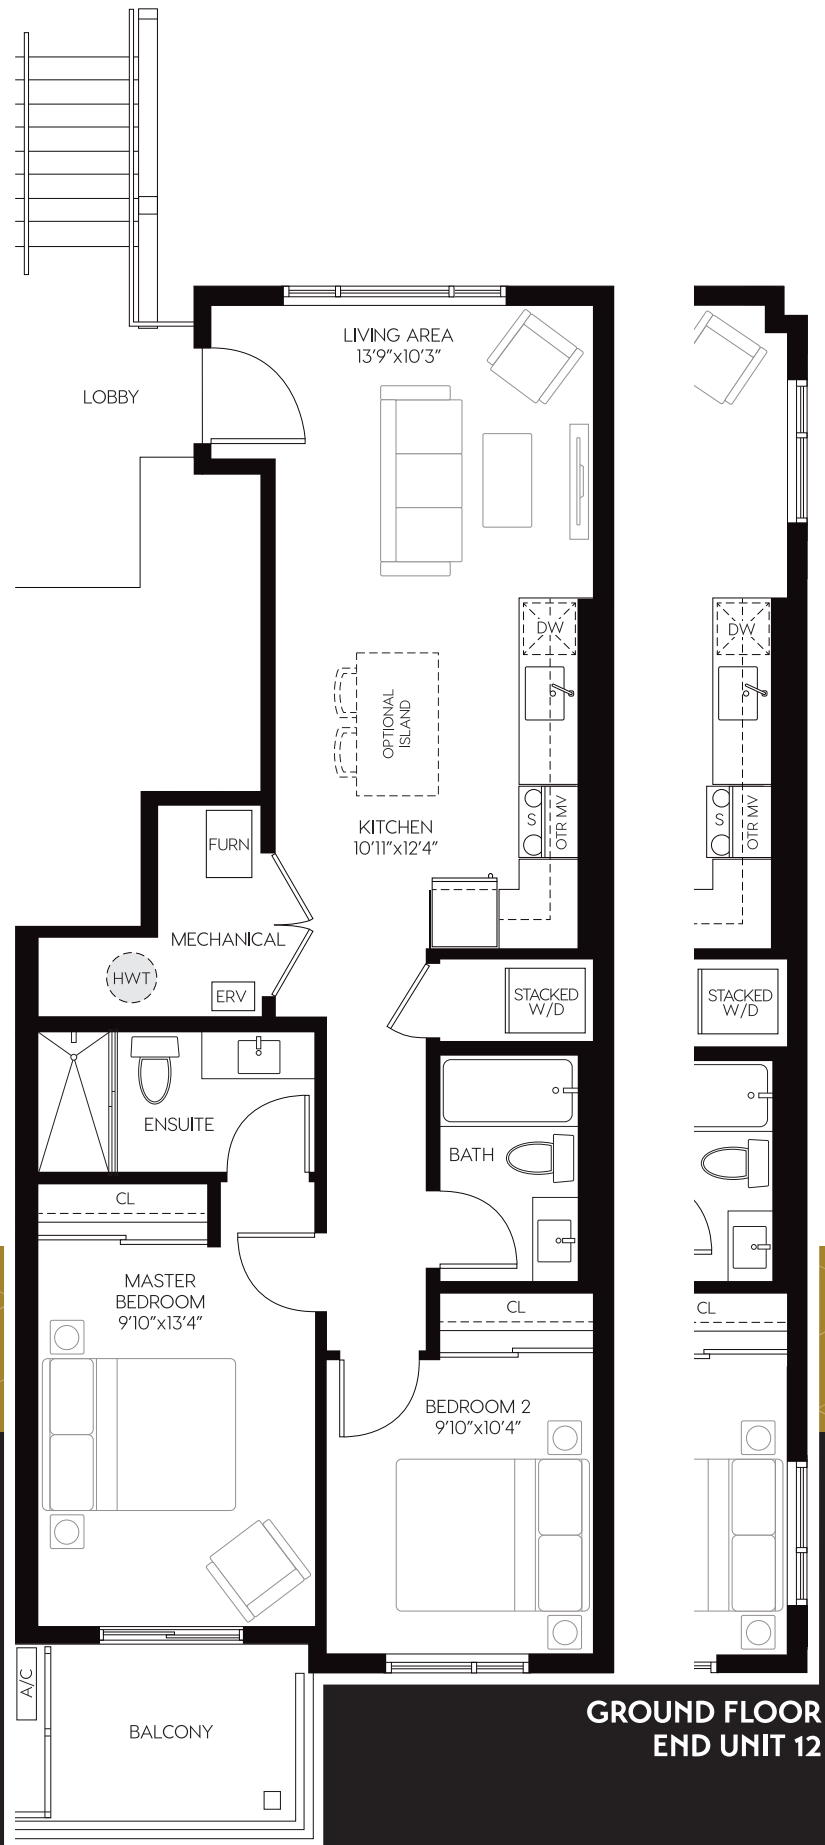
LIVING AREA
13'9"x10'3"

LOBBY

DW

OPTIONAL ISLAND

S

OTR MV

KITCHEN
10'11"x12'4"

FURN

MECHANICAL

HWT

ERV

STACKED W/D

ENSUITE

BATH

CL

MASTER BEDROOM
9'10"x13'4"

CL

BEDROOM 2
9'10"x10'4"

A/C

BALCONY

DW

S

OTR MV

STACKED W/D

CL

GROUND FLOOR
END UNIT 12